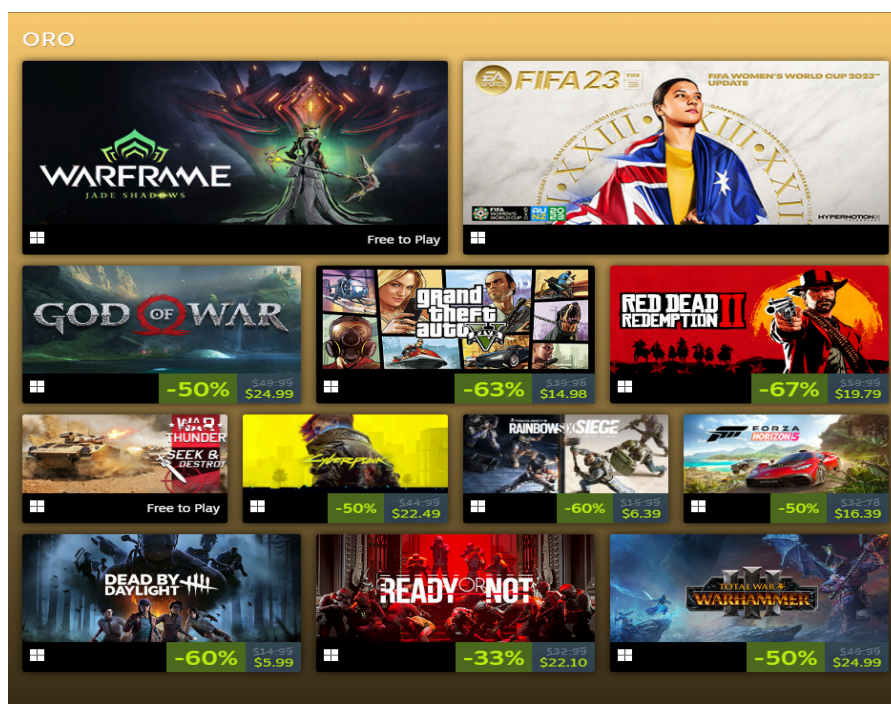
ORO

WARFRAME
JADE SHADOWS
Free to Play

FIFA 23
FIFA WOMEN'S WORLD CUP 2023™ UPDATE
HYPERMOTION

GOD OF WAR
-50% $49.99 $24.99

grand theft auto V
-63% $39.98 $14.98

RED DEAD REDEMPTION II
-67% $59.99 $19.79

WAR THUNDER
SEEK & DESTROY
Free to Play

Cyberpunk
-50% $44.99 $22.49

RAINBOW SIX SIEGE
-60% $15.99 $6.39

FORZA HORIZON 5
-50% $32.78 $16.39

DEAD BY DAYLIGHT
-60% $14.99 $5.99

READY OR NOT
-33% $32.99 $22.10

TOTAL WAR WARHAMMER III
-50% $49.99 $24.99